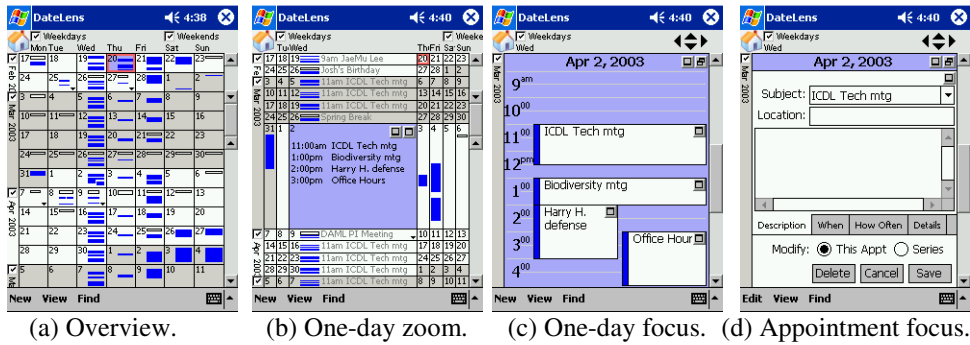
DateLens 4:38
Weekdays
Weekends
Mon Tue Wed Thu Fri Sat Sun
Feb 2003
Mar 2003
Apr 2003
17 18 19 20 21 22 23
24 25 26 27 28 1 2
3 4 5 6 7 8 9
10 11 12 13 14 15 16
17 18 19 20 21 22 23
24 25 26 27 28 29 30
31 1 2 3 4 5 6
7 8 9 10 11 12 13
14 15 16 17 18 19 20
21 22 23 24 25 26 27
28 29 30 1 2 3 4
5 6 7 8 9 10 11
New View Find

DateLens 4:40
Weekdays
Weekends
Tu Wed Th Fri Sa Sun
9am JaeMu Lee
Josh's Birthday
11am ICDL Tech mtg
11am ICDL Tech mtg
11am ICDL Tech mtg
Spring Break
11:00am ICDL Tech mtg
1:00pm Biodiversity mtg
2:00pm Harry H. defense
3:00pm Office Hours
DAML PI Meeting
11am ICDL Tech mtg
11am ICDL Tech mtg
11am ICDL Tech mtg
11am ICDL Tech mtg
New View Find

DateLens 4:40
Weekdays
Wed
Apr 2, 2003
$9^{am}$
$10^{00}$
$11^{00}$ ICDL Tech mtg
$12^{pm}$
$1^{00}$ Biodiversity mtg
$2^{00}$ Harry H. defense
$3^{00}$ Office Hour
$4^{00}$
New View Find

DateLens 4:40
Weekdays
Wed
Apr 2, 2003
Subject: ICDL Tech mtg
Location:
Description When How Often Details
Modify: This Appt Series
Delete Cancel Save
Edit View Find

(a) Overview. (b) One-day zoom. (c) One-day focus. (d) Appointment focus.